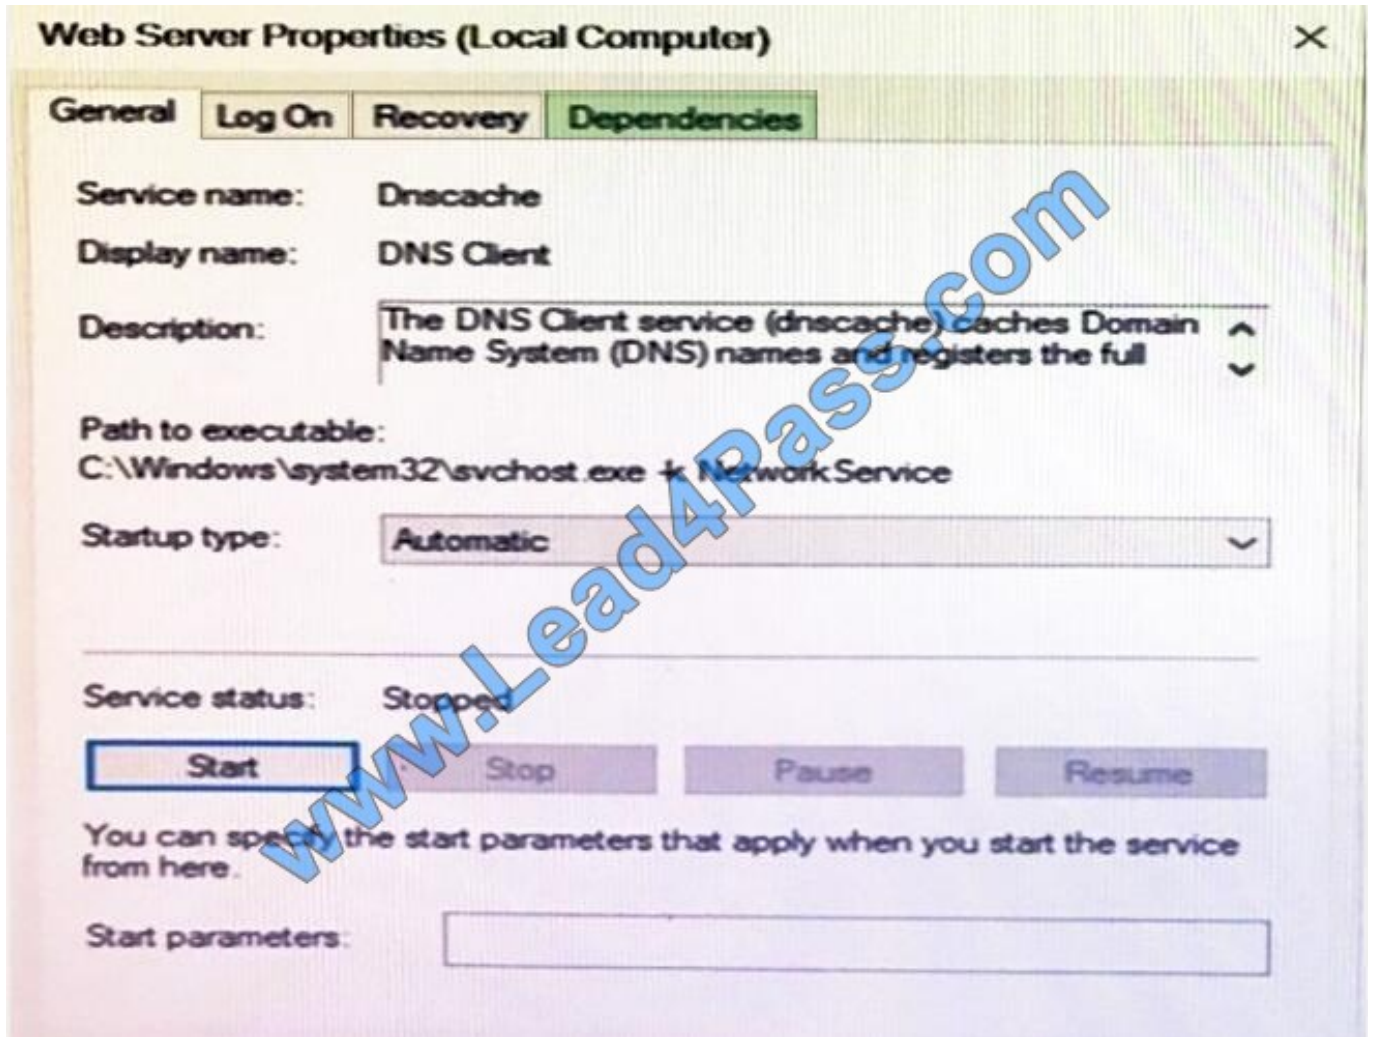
Web Server Properties (Local Computer)

×

General | Log On | Recovery | Dependencies

Service name: Dnscache

Display name: DNS Client

Description: The DNS Client service (dnscache) caches Domain Name System (DNS) names and registers the full

Path to executable:
C:\Windows\system32\svchost.exe -k NetworkService

Startup type: Automatic

Service status: Stopped

Start | Stop | Pause | Resume

You can specify the start parameters that apply when you start the service from here.

Start parameters:

www.Lead4Pass.com